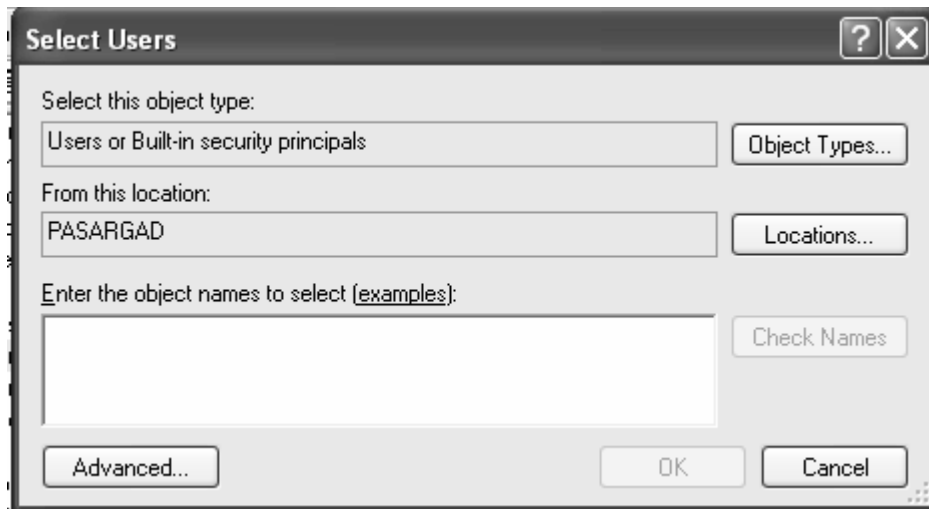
Select Users

?

Select this object type:

Users or Built-in security principals

Object Types...

From this location:

PASARGAD

Locations...

Enter the object names to select (examples):

Check Names

Advanced...

OK

Cancel